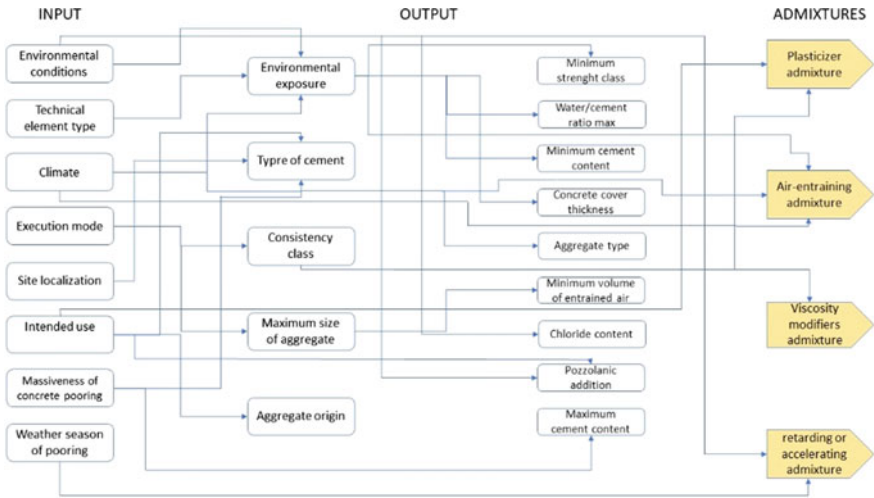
INPUT

OUTPUT

ADMIXTURES

Environmental conditions

Technical element type

Climate

Execution mode

Site localization

Intended use

Massiveness of concrete pooring

Weather season of pooring

Environmental exposure

Typre of cement

Consistency class

Maximum size of aggregate

Aggregate origin

Minimum strenght class

Water/cement ratio max

Minimum cement content

Concrete cover thickness

Aggregate type

Minimum volume of entrained air

Chloride content

Pozzolanic addition

Maximum cement content

Plasticizer admixture

Air-entraining admixture

Viscosity modifiers admixture

retarding or accelerating admixture